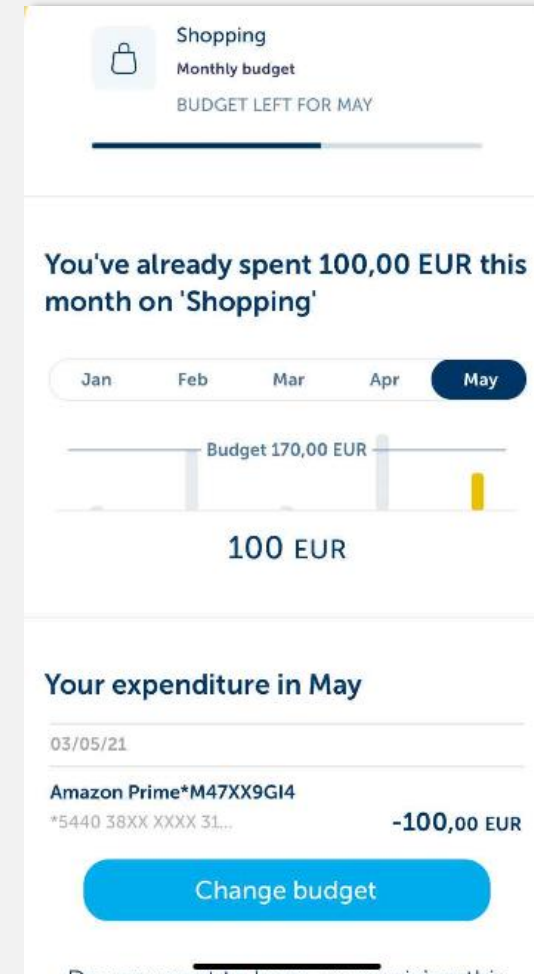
Shopping
Monthly budget
BUDGET LEFT FOR MAY

You've already spent 100,00 EUR this month on 'Shopping'

Jan Feb Mar Apr May

Budget 170,00 EUR

100 EUR

Your expenditure in May

03/05/21

Amazon Prime*M47XX9GI4
*5440 38XX XXXX 31...
-100,00 EUR

Change budget

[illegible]